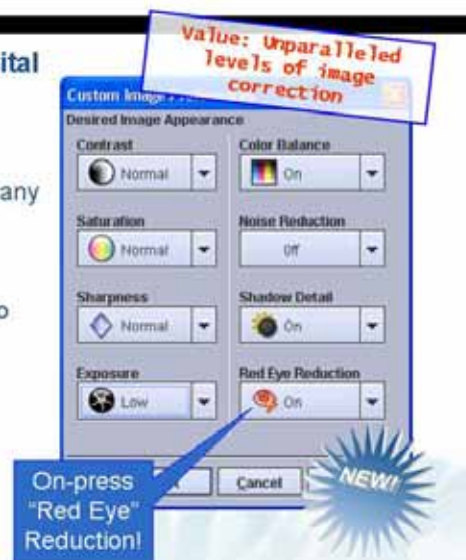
ital

any

o

Value: Unparalleled levels of image correction

Custom Image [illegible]

Desired Image Appearance

Contrast

Normal

Color Balance

On

Saturation

Normal

Noise Reduction

Off

Sharpness

Normal

Shadow Detail

On

Exposure

Low

Red Eye Reduction

On

Cancel

NEW!

On-press "Red Eye" Reduction!